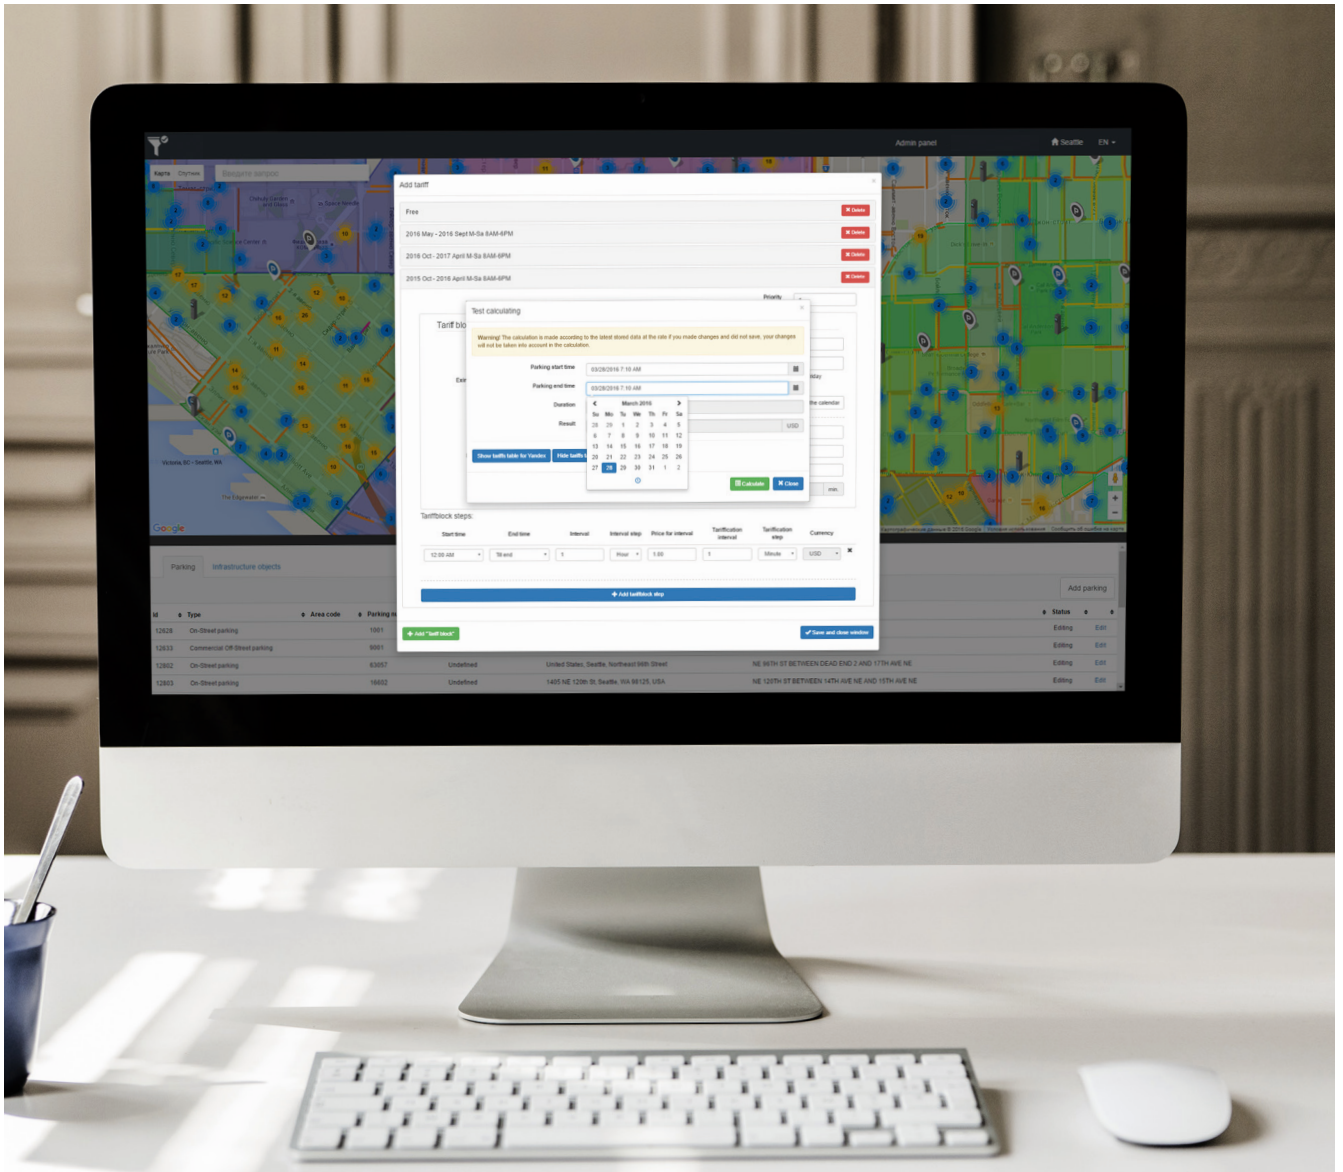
Admin panel
Seattle EN

Карта Спутник
Введите запрос

Add tariff

Free
Delete
2016 May - 2016 Sept M-Sa 8AM-6PM
Delete
2016 Oct - 2017 April M-Sa 8AM-6PM
Delete
2015 Oct - 2016 April M-Sa 8AM-6PM
Delete

Priority

Tariff blo

Test calculating

Warning! The calculation is made according to the latest stored data at the rate if you made changes and did not save, your changes will not be taken into account in the calculation.

Parking start time 03/28/2016 7:10 AM
Parking end time 03/28/2016 7:10 AM
Duration
Result USD

March 2016
| Su | Mo | Tu | We | Th | Fr | Sa |
|---|---|---|---|---|---|---|
| 28 | 29 | 1 | 2 | 3 | 4 | 5 |
| 6 | 7 | 8 | 9 | 10 | 11 | 12 |
| 13 | 14 | 15 | 16 | 17 | 18 | 19 |
| 20 | 21 | 22 | 23 | 24 | 25 | 26 |
| 27 | 28 | 29 | 30 | 31 | 1 | 2 |

Show tariffs table for Yandex
Hide tariffs t
Calculate
Close

the calendar
min.

Tariffblock steps:

| Start time | End time | Interval | Interval step | Price for interval | Tarification interval | Tarification step | Currency |
|---|---|---|---|---|---|---|---|
| 12:00 AM | Till end | 1 | Hour | 1.00 | 1 | Minute | USD |

Add tariffblock step
Add "tariff block"
Save and close window

Parking
Infrastructure objects
Add parking

| Id | Type | Area code | Parking |  |  | Status |  |
|---|---|---|---|---|---|---|---|
| 12628 | On-Street parking | 1001 |  |  |  | Editing | Edit |
| 12633 | Commercial Off-Street parking | 9001 |  |  |  | Editing | Edit |
| 12862 | On-Street parking | 63657 | Undefined | United States, Seattle, Northwest 86th Street | NE 86TH ST BETWEEN DEAD END 2 AND 17TH AVE NE | Editing | Edit |
| 12863 | On-Street parking | 16632 | Undefined | 1405 NE 120th St, Seattle, WA 98125, USA | NE 120TH ST BETWEEN 14TH AVE NE AND 15TH AVE NE | Editing | Edit |

Google